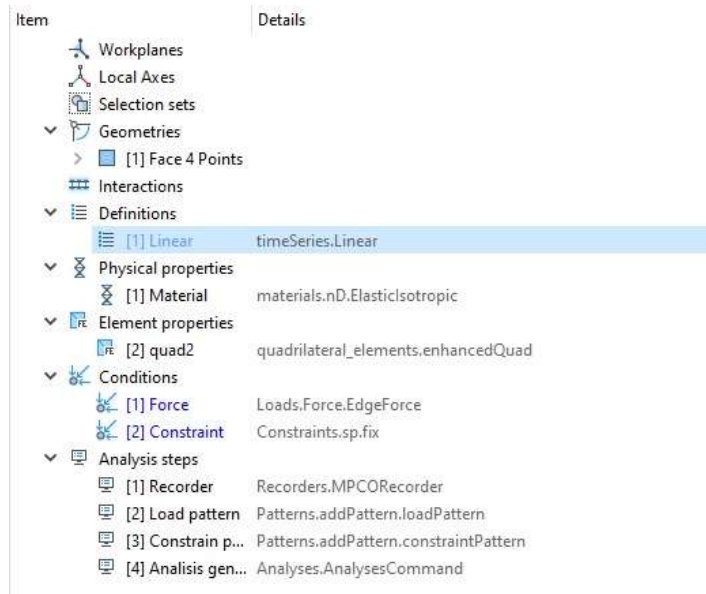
| Item | Details |
|---|---|
| Workplanes | |
| Local Axes | |
| Selection sets | |
| Geometries | |
| [1] Face 4 Points | |
| Interactions | |
| Definitions | |
| [1] Linear | timeSeries.Linear |
| Physical properties | |
| [1] Material | materials.nD.ElasticIsotropic |
| Element properties | |
| [2] quad2 | quadrilateral_elements.enhancedQuad |
| Conditions | |
| [1] Force | Loads.Force.EdgeForce |
| [2] Constraint | Constraints.sp.fix |
| Analysis steps | |
| [1] Recorder | Recorders.MPCORecorder |
| [2] Load pattern | Patterns.addPattern.loadPattern |
| [3] Constrain p... | Patterns.addPattern.constraintPattern |
| [4] Analisis gen... | Analyses.AnalysesCommand |